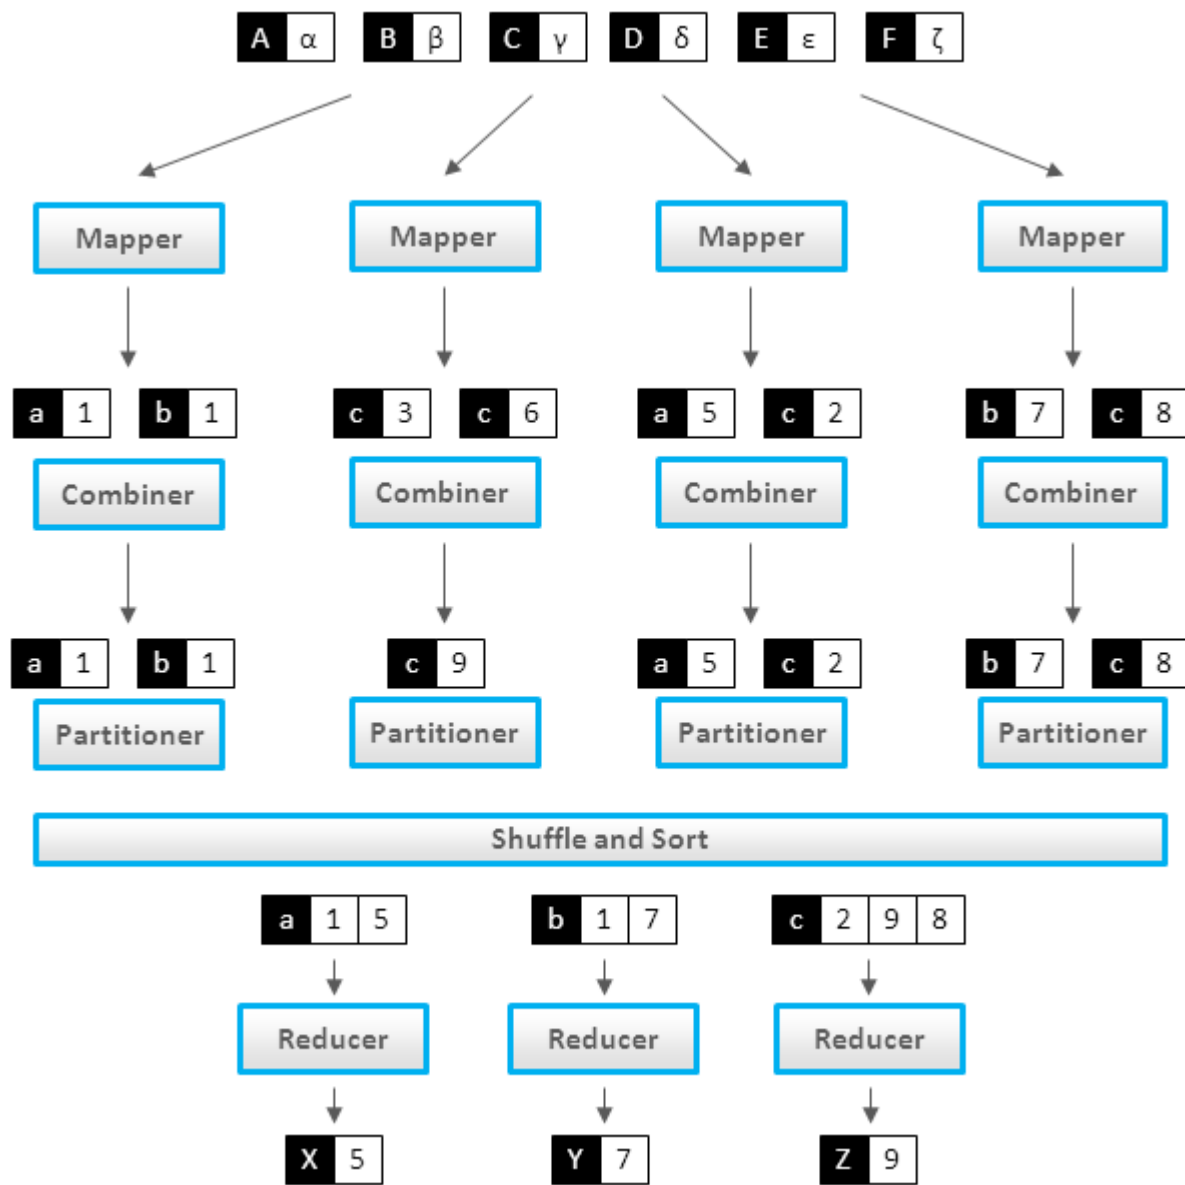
A α B β C γ D δ E ε F ζ

Mapper Mapper Mapper Mapper

a 1 b 1 c 3 c 6 a 5 c 2 b 7 c 8

Combiner Combiner Combiner Combiner

a 1 b 1 c 9 a 5 c 2 b 7 c 8

Partitioner Partitioner Partitioner Partitioner

Shuffle and Sort

a 1 5 b 1 7 c 2 9 8

Reducer Reducer Reducer

X 5 Y 7 Z 9